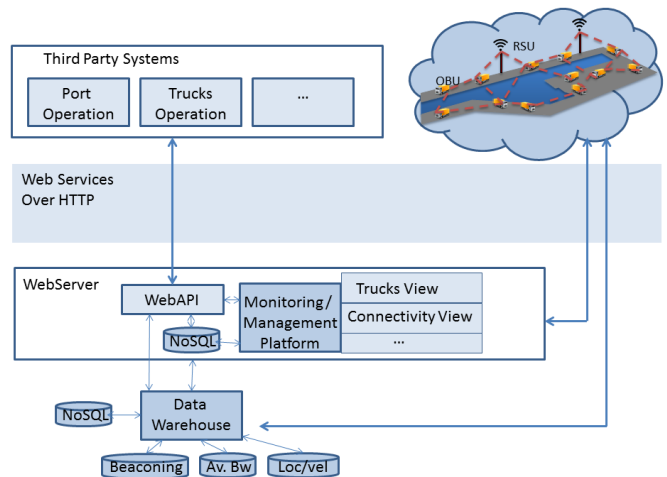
Third Party Systems

Port Operation

Trucks Operation

...

RSU

OBU

Web Services Over HTTP

WebServer

WebAPI

NoSQL

Monitoring/ Management Platform

Trucks View

Connectivity View

...

NoSQL

Data Warehouse

Beaconing

Av. Bw

Loc/vel